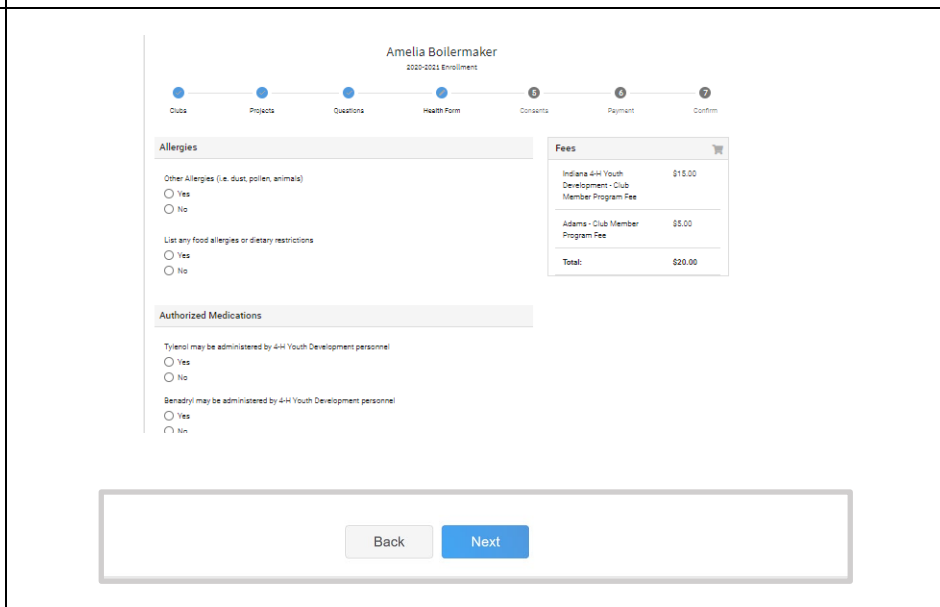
Amelia Boilermaker
2020-2021 Enrollment

Clubs
Projects
Questions
Health Form
5
Consents
6
Payment
7
Confirm

Allergies

Other Allergies (i.e. dust, pollen, animals)
Yes
No

List any food allergies or dietary restrictions
Yes
No

Authorized Medications

Tylenol may be administered by 4-H Youth Development personnel
Yes
No

Benadryl may be administered by 4-H Youth Development personnel
Yes
No

Fees

| | |
|---|---|
| Indiana 4-H Youth Development - Club Member Program Fee | $15.00 |
| Adams - Club Member Program Fee | $5.00 |
| Total: | $20.00 |

Back
Next